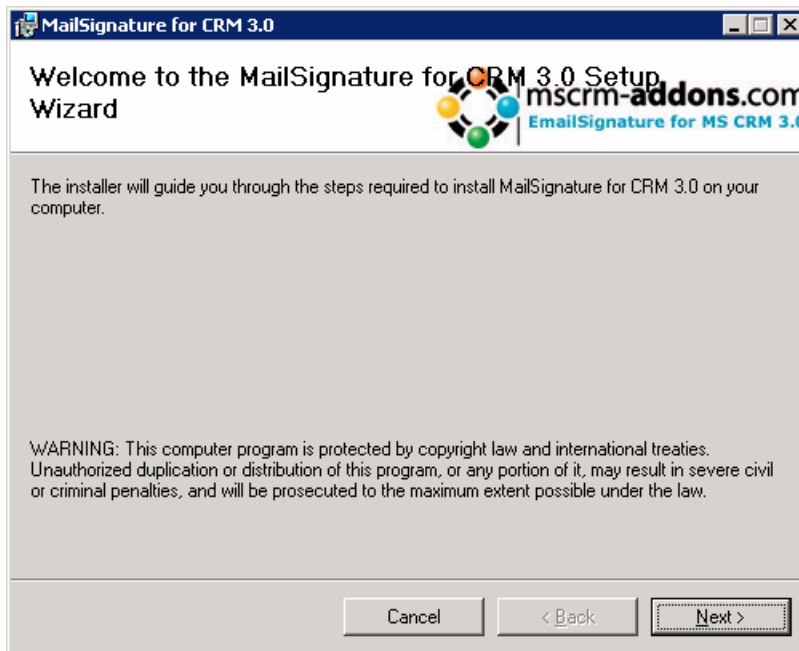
MailSignature for CRM 3.0

Welcome to the MailSignature for CRM 3.0 Setup Wizard

mscrm-addons.com
EmailSignature for MS CRM 3.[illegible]

The installer will guide you through the steps required to install MailSignature for CRM 3.0 on your computer.

WARNING: This computer program is protected by copyright law and international treaties. Unauthorized duplication or distribution of this program, or any portion of it, may result in severe civil or criminal penalties, and will be prosecuted to the maximum extent possible under the law.

Cancel
< Back
Next >